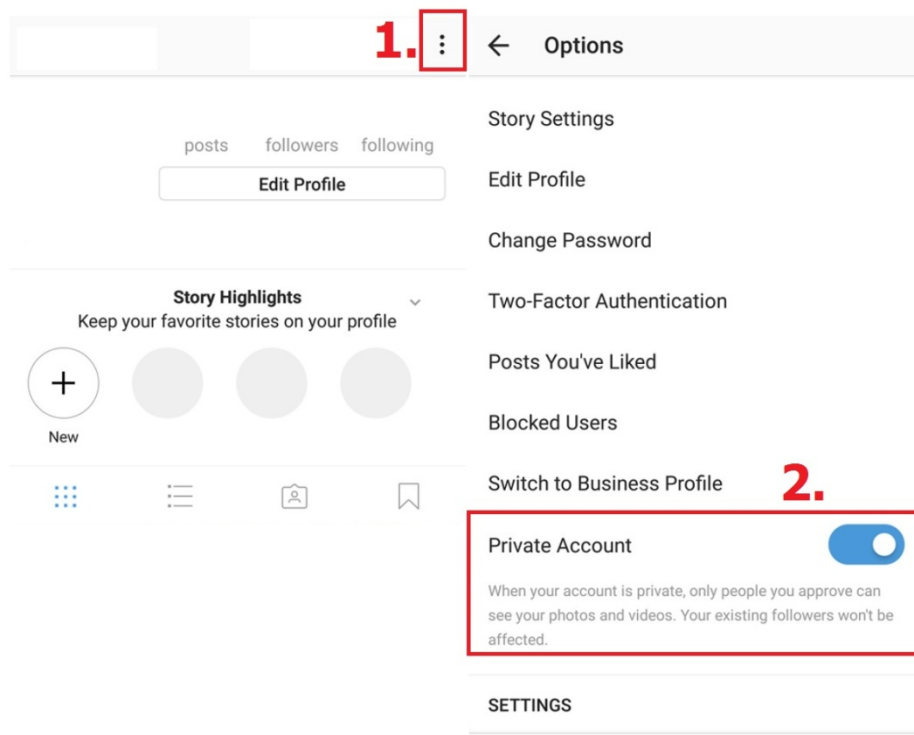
1.

posts followers following

Edit Profile

Story Highlights

Keep your favorite stories on your profile

New

Options

Story Settings

Edit Profile

Change Password

Two-Factor Authentication

Posts You've Liked

Blocked Users

Switch to Business Profile

2.

Private Account

When your account is private, only people you approve can see your photos and videos. Your existing followers won't be affected.

SETTINGS